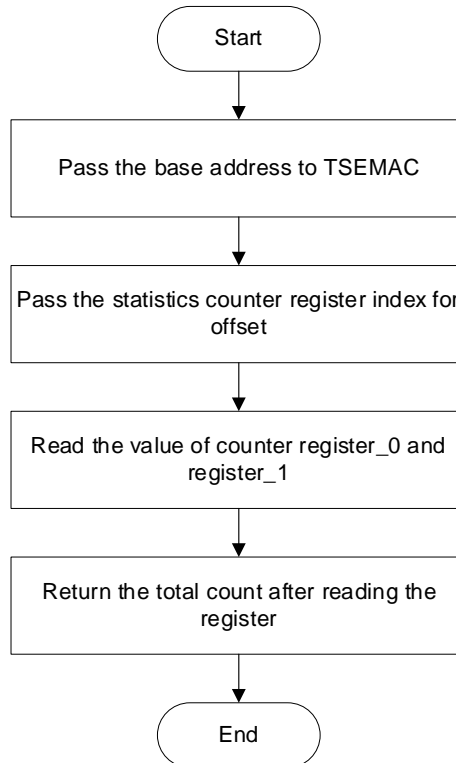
Start

Pass the base address to TSEMAC

Pass the statistics counter register index for offset

Read the value of counter register_0 and register_1

Return the total count after reading the register

End